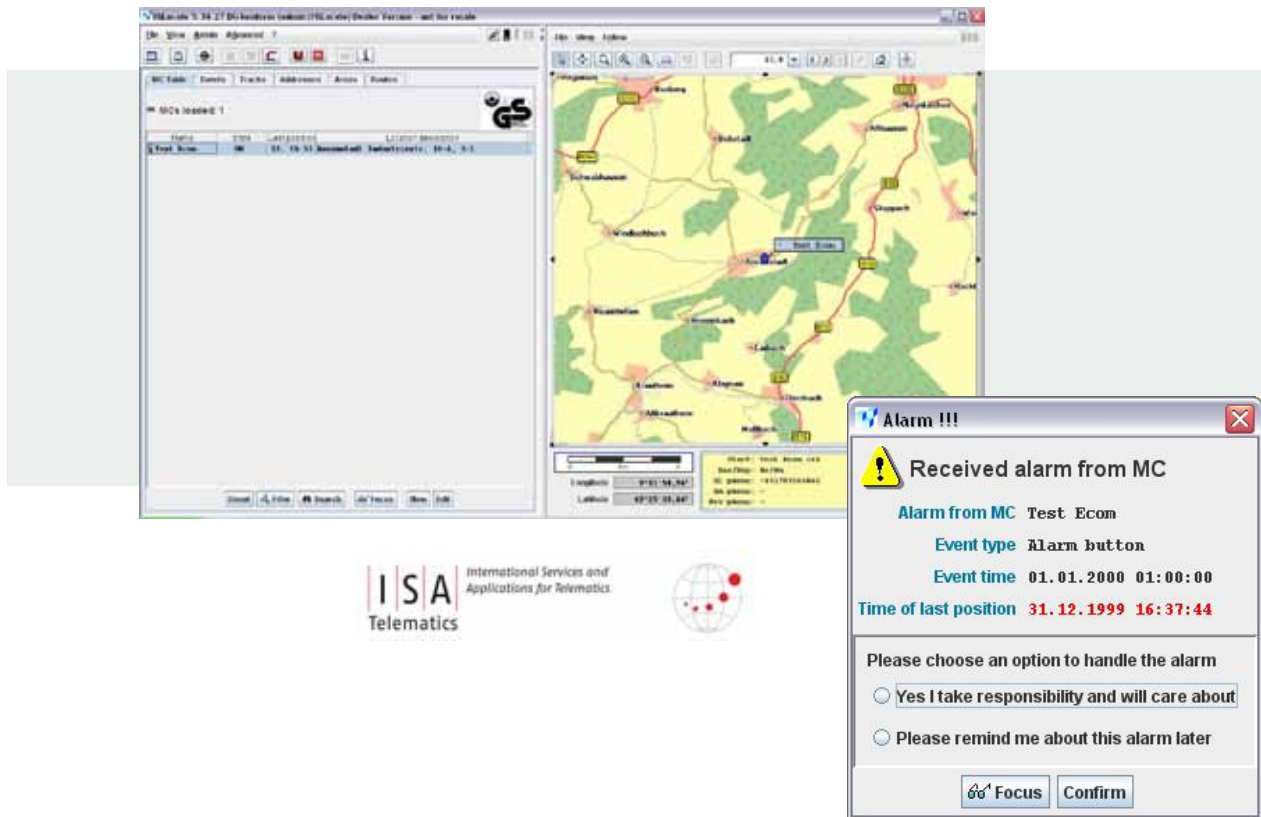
File View Admin Advanced ?

MC Table Events Tracks Addresses Areas Routes

MCs loaded: 1

Test Ecom OK

File View Extras

Longitude
Latitude

Reset Filter Search Focus New Edit

Alarm !!!

Received alarm from MC

Alarm from MC Test Ecom

Event type Alarm button

Event time 01.01.2000 01:00:00

Time of last position 31.12.1999 16:37:44

Please choose an option to handle the alarm

Yes I take responsibility and will care about

Please remind me about this alarm later

Focus Confirm

ISA Telematics International Services and Applications for Telematics